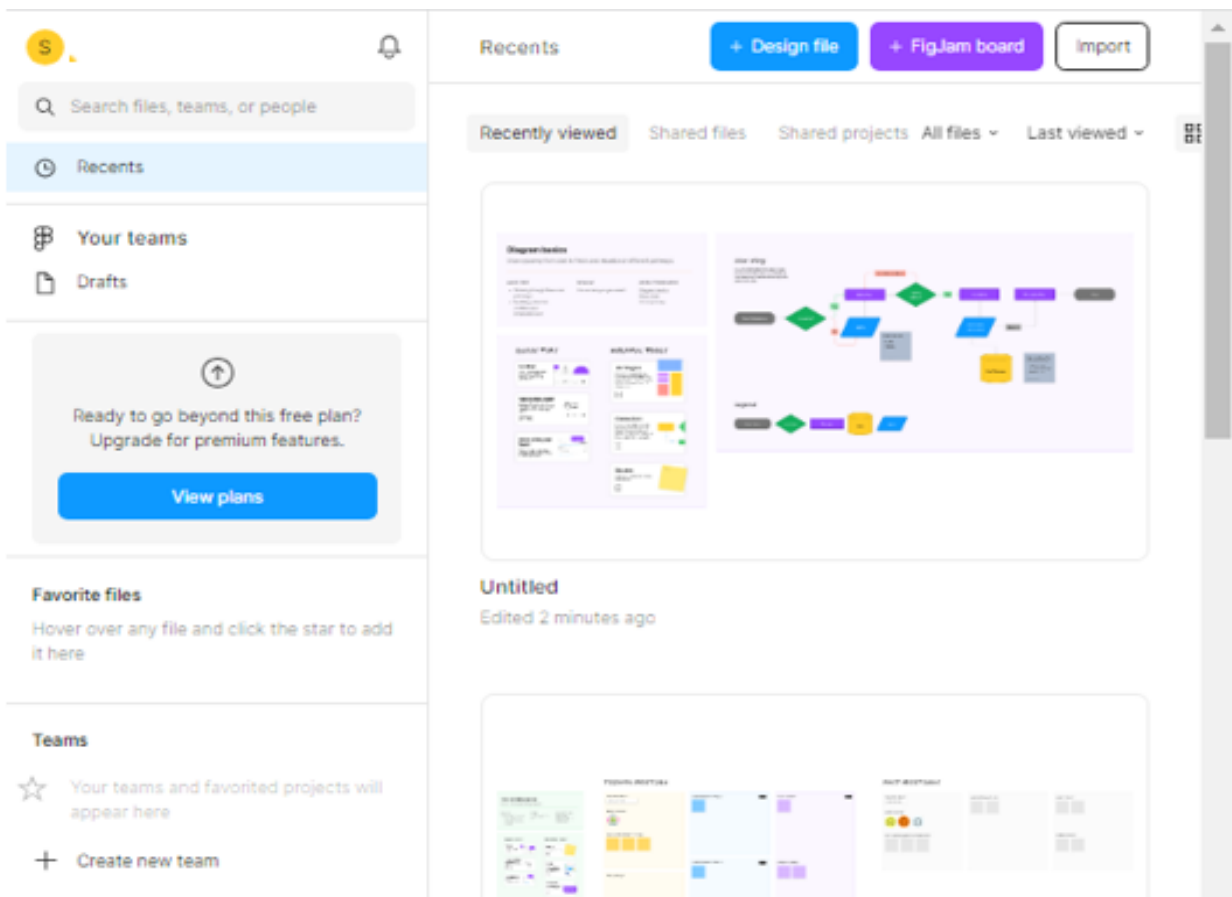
S

Search files, teams, or people

Recents

Your teams

Drafts

Ready to go beyond this free plan? Upgrade for premium features.

View plans

Favorite files

Hover over any file and click the star to add it here

Teams

Your teams and favorited projects will appear here

Create new team

Recents

+ Design file

+ FigJam board

Import

Recently viewed

Shared files

Shared projects

All files

Last viewed

Diagram basics

Untitled

Edited 2 minutes ago